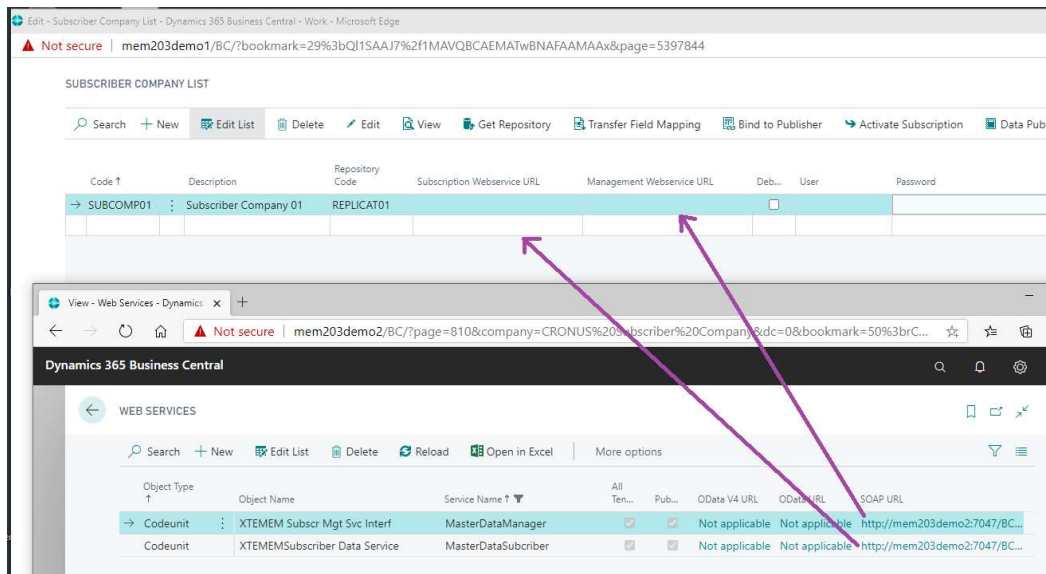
Edit - Subscriber Company List - Dynamics 365 Business Central - Work - Microsoft Edge

Not secure | mem203demo1/BC/?bookmark=29%3bQl1SAAJ7%2f1MAVQBCAEMATwBNAFAAMAAx&page=5397844

SUBSCRIBER COMPANY LIST

Search + New Edit List Delete Edit View Get Repository Transfer Field Mapping Bind to Publisher Activate Subscription Data Pub

| Code ↑ | Description | Repository Code | Subscription Webservice URL | Management Webservice URL | Deb... | User | Password |
|---|---|---|---|---|---|---|---|
| → SUBCOMP01 | Subscriber Company 01 | REPLICAT01 | | | ☐ | | |
| | | | | | | | |

View - Web Services - Dynamics +

Not secure | mem203demo2/BC/?page=810&company=CRONUS%20S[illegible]bscriber%20Company&dc=0&bookmark=50%3brC...

Dynamics 365 Business Central

WEB SERVICES

Search + New Edit List Delete Reload Open in Excel More options

| Object Type ↑ | Object Name | Service Name ↑ | All Ten... | Pub... | OData V4 URL | OData URL | SOAP URL |
|---|---|---|---|---|---|---|---|
| → Codeunit | XTEMEM Subscr Mgt Svc Interf | MasterDataManager | ☑ | ☑ | Not applicable | Not applicable | http://mem203demo2:7047/BC... |
| Codeunit | XTEMEMSubscriber Data Service | MasterDataSubcriber | ☑ | ☑ | Not applicable | Not applicable | http://mem203demo2:7047/BC... |